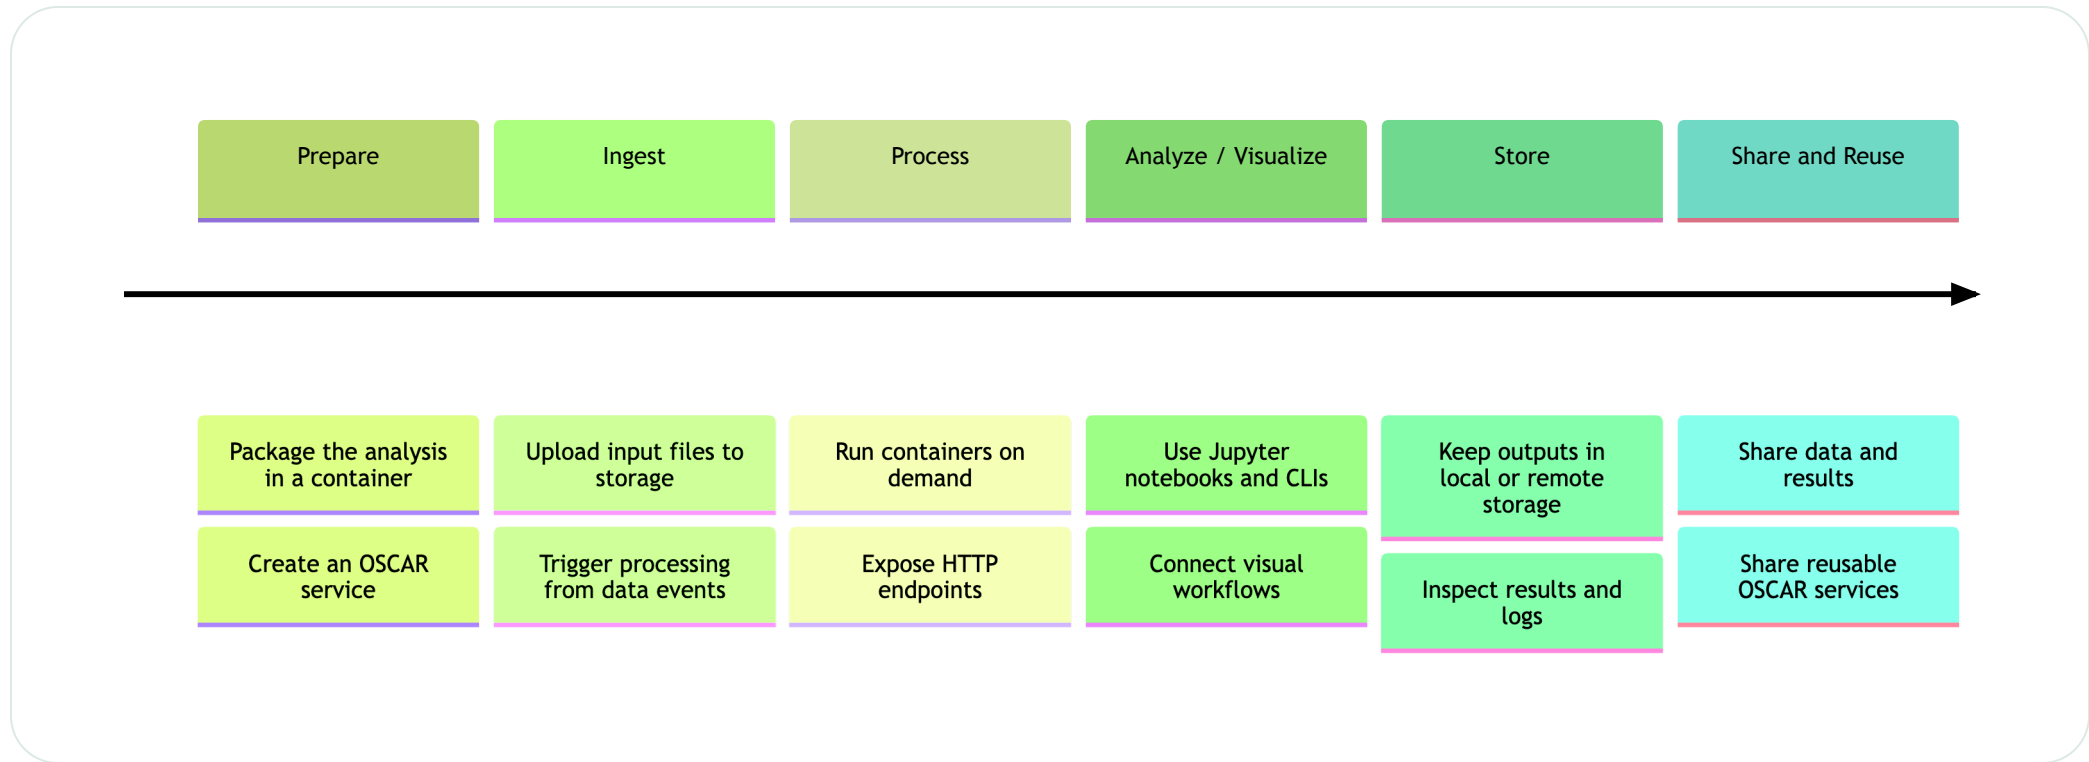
Prepare

Ingest

Process

Analyze / Visualize

Store

Share and Reuse

Package the analysis in a container

Create an OSCAR service

Upload input files to storage

Trigger processing from data events

Run containers on demand

Expose HTTP endpoints

Use Jupyter notebooks and CLIs

Connect visual workflows

Keep outputs in local or remote storage

Inspect results and logs

Share data and results

Share reusable OSCAR services